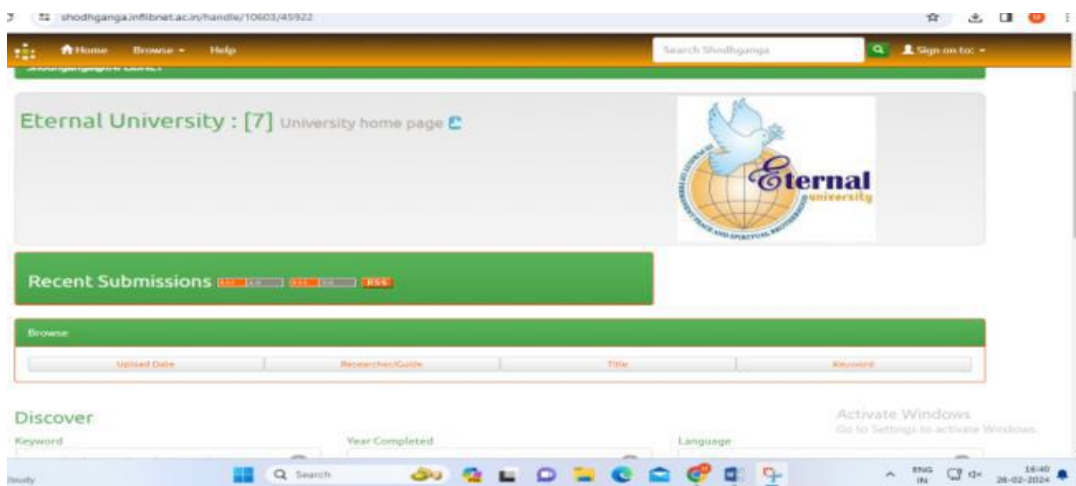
shodhganga.inflibnet.ac.in/handle/10603/45922

Home Browse Help Search Shodhganga Sign on to:

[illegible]

Eternal University : [7] University home page

Eternal university

Recent Submissions RSS

Browse

Upload Date | Researcher/Guide | Title | Keyword

Discover

Keyword

Year Completed

Language

Activate Windows
Go to Settings to activate Windows.

Search

ENG IN 16:40 26-02-2024